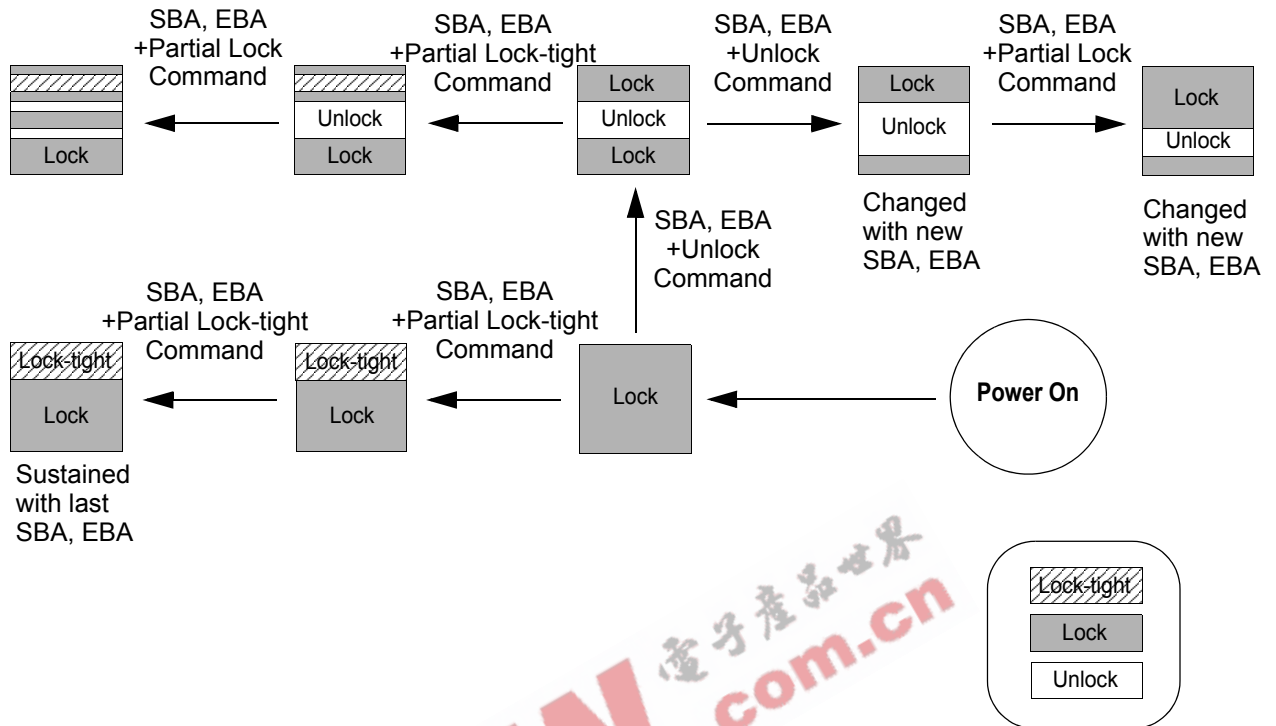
SBA, EBA +Partial Lock Command

SBA, EBA +Partial Lock-tight Command

Lock

Unlock

Lock

Unlock

Lock

Lock

SBA, EBA +Unlock Command

Lock

Unlock

Changed with new SBA, EBA

SBA, EBA +Partial Lock Command

Lock

Unlock

Changed with new SBA, EBA

SBA, EBA +Unlock Command

SBA, EBA +Partial Lock-tight Command

SBA, EBA +Partial Lock-tight Command

Lock-tight

Lock

Lock-tight

Lock

Lock

Power On

Sustained with last SBA, EBA

电子产品世界

com.cn

Lock-tight

Lock

Unlock